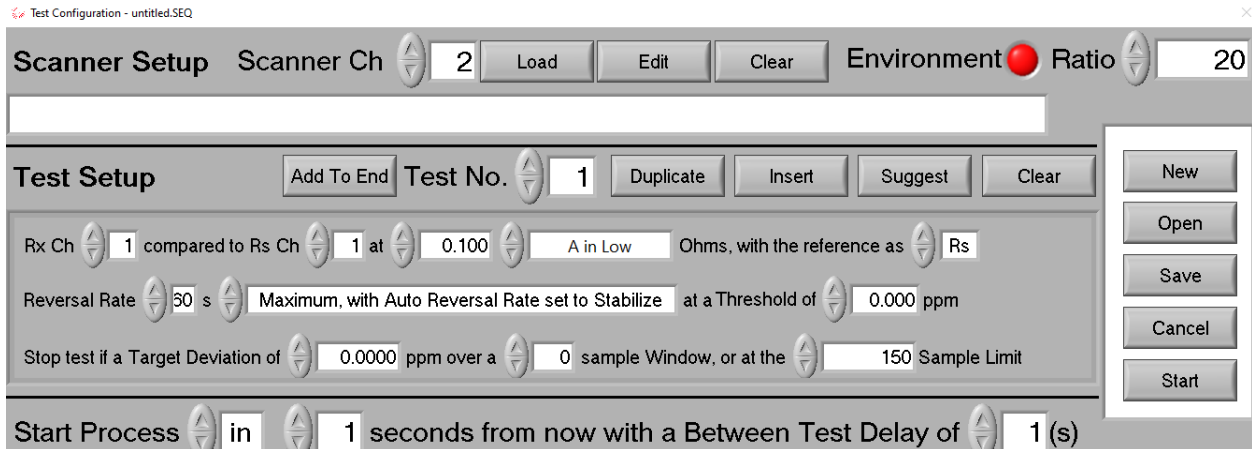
Test Configuration - untitled.SEQ

Scanner Setup Scanner Ch 2 Load Edit Clear Environment Ratio 20

Test Setup Add To End Test No. 1 Duplicate Insert Suggest Clear

New
Open
Save
Cancel
Start

Rx Ch 1 compared to Rs Ch 1 at 0.100 A in Low Ohms, with the reference as Rs

Reversal Rate 60 s Maximum, with Auto Reversal Rate set to Stabilize at a Threshold of 0.000 ppm

Stop test if a Target Deviation of 0.0000 ppm over a 0 sample Window, or at the 150 Sample Limit

Start Process in 1 seconds from now with a Between Test Delay of 1 (s)